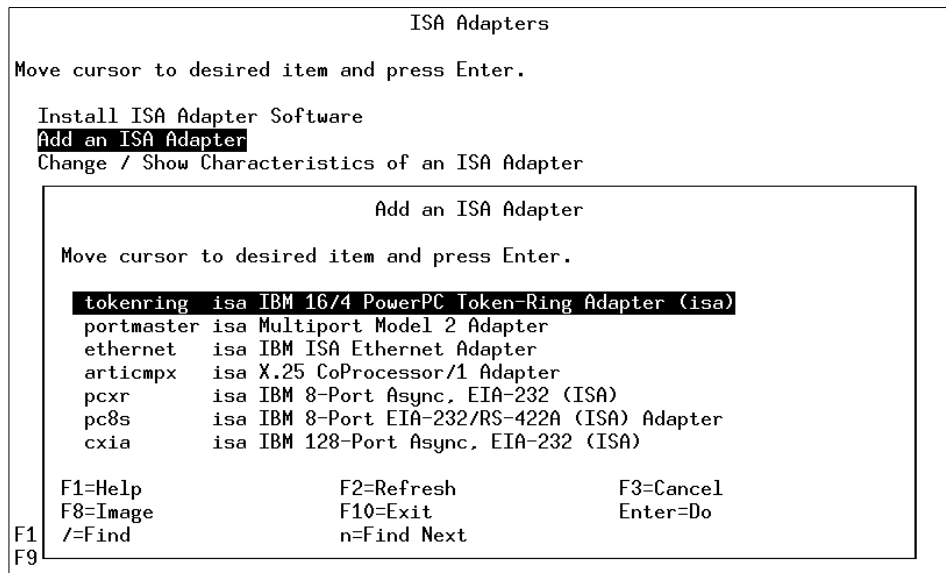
ISA Adapters

Move cursor to desired item and press Enter.

Install ISA Adapter Software
Add an ISA Adapter
Change / Show Characteristics of an ISA Adapter

Add an ISA Adapter

Move cursor to desired item and press Enter.

tokenring isa IBM 16/4 PowerPC Token-Ring Adapter (isa)
portmaster isa Multiport Model 2 Adapter
ethernet isa IBM ISA Ethernet Adapter
articmpx isa X.25 CoProcessor/1 Adapter
pcxr isa IBM 8-Port Async, EIA-232 (ISA)
pc8s isa IBM 8-Port EIA-232/RS-422A (ISA) Adapter
cxia isa IBM 128-Port Async, EIA-232 (ISA)

F1=Help F2=Refresh F3=Cancel
F8=Image F10=Exit Enter=Do
F1 /=Find n=Find Next
F9